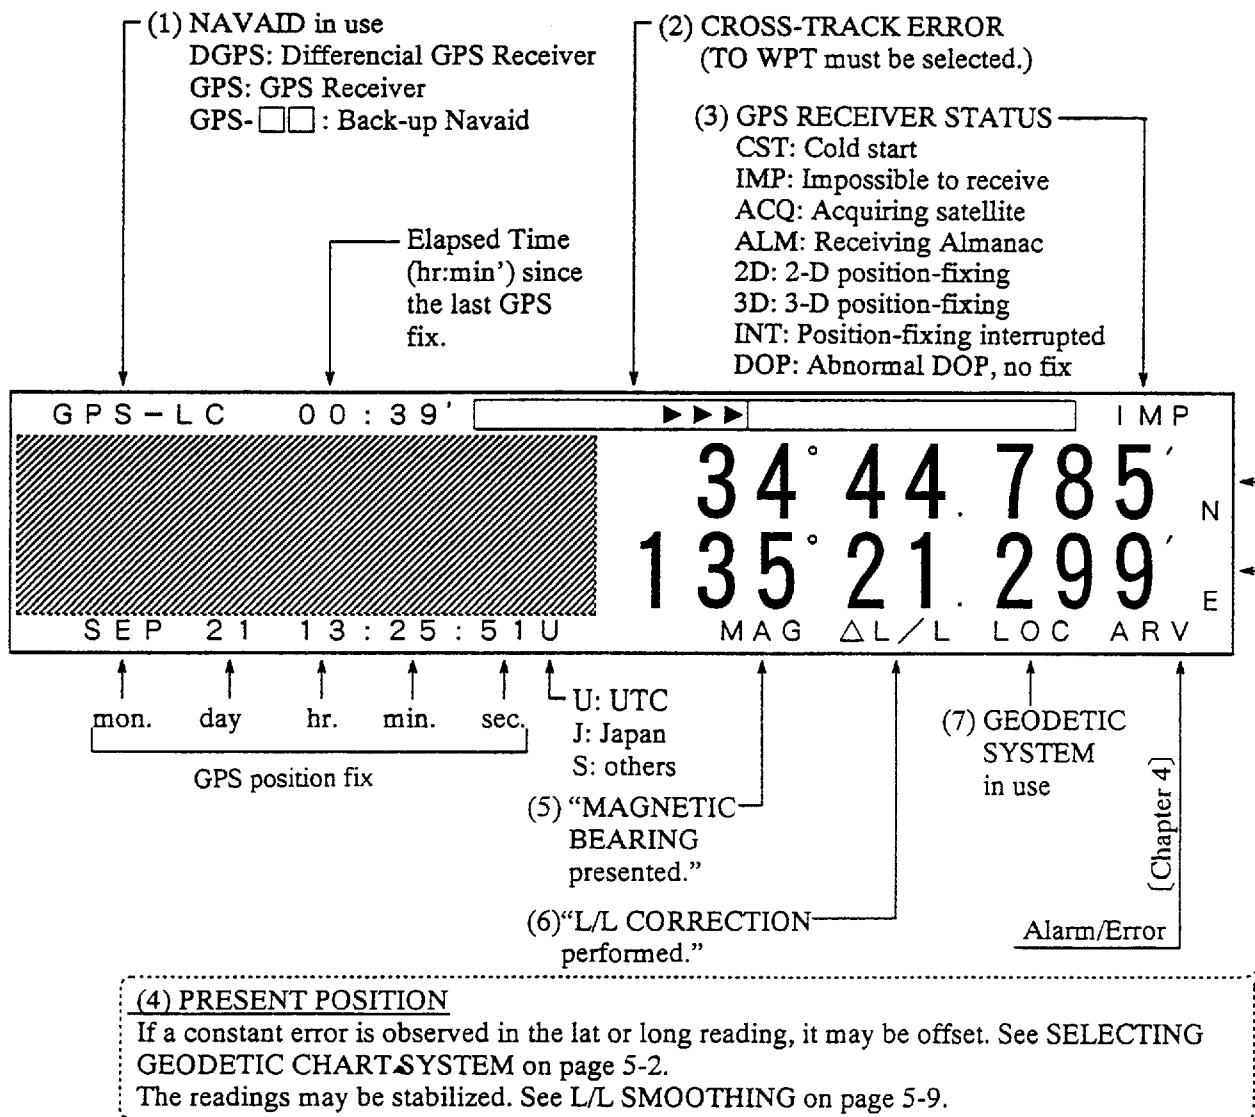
(1) NAVAID in use
DGPS: Differencial GPS Receiver
GPS: GPS Receiver
GPS-□□ : Back-up Navaid

(2) CROSS-TRACK ERROR
(TO WPT must be selected.)

(3) GPS RECEIVER STATUS
CST: Cold start
IMP: Impossible to receive
ACQ: Acquiring satellite
ALM: Receiving Almanac
2D: 2-D position-fixing
3D: 3-D position-fixing
INT: Position-fixing interrupted
DOP: Abnormal DOP, no fix

Elapsed Time (hr:min') since the last GPS fix.

GPS-LC 00:39' ►►► IMP

34°44.785' N
135°21.299' E

SEP 21 13:25:51U MAG △L/L LOC ARV

mon. day hr. min. sec.
GPS position fix

U: UTC
J: Japan
S: others

(5) "MAGNETIC BEARING presented."

(6)"L/L CORRECTION performed."

(7) GEODETIC SYSTEM in use

Chapter 4
Alarm/Error

(4) PRESENT POSITION
If a constant error is observed in the lat or long reading, it may be offset. See SELECTING GEODETIC CHART SYSTEM on page 5-2.
The readings may be stabilized. See L/L SMOOTHING on page 5-9.